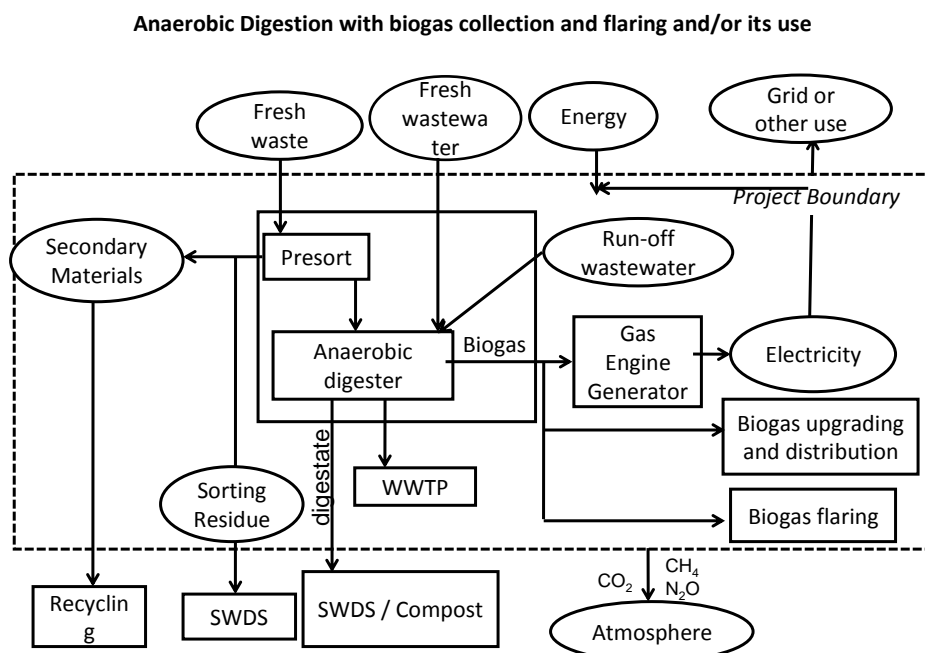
Anaerobic Digestion with biogas collection and flaring and/or its use

Fresh waste

Fresh wastewater

Energy

Grid or other use

Project Boundary

Secondary Materials

Presort

Run-off wastewater

Anaerobic digester

Biogas

Gas Engine Generator

Electricity

Biogas upgrading and distribution

digestate

WWTP

Sorting Residue

Biogas flaring

$CO_2$

$CH_4$

$N_2O$

Recycling

SWDS

SWDS / Compost

Atmosphere